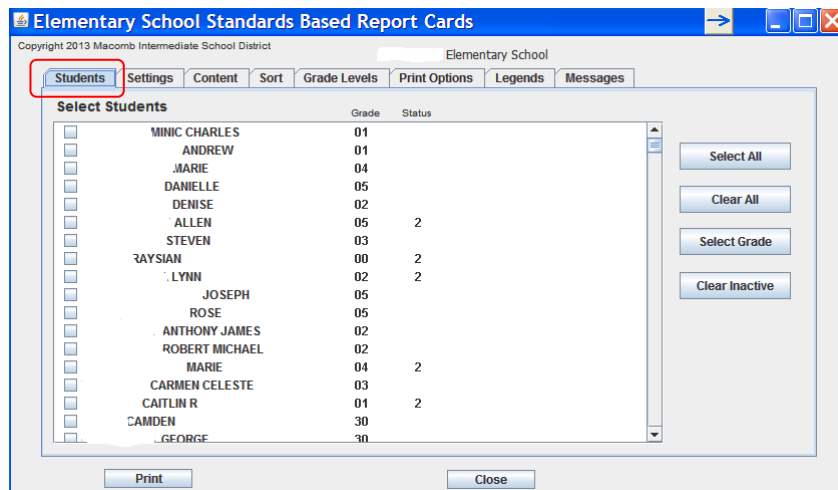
Elementary School Standards Based Report Cards

Copyright 2013 Macomb Intermediate School District

Elementary School

Students | Settings | Content | Sort | Grade Levels | Print Options | Legends | Messages

Select Students

| | Grade | Status |
|---|---|---|
| MINIC CHARLES | 01 | |
| ANDREW | 01 | |
| MARIE | 04 | |
| DANIELLE | 05 | |
| DENISE | 02 | |
| ALLEN | 05 | 2 |
| STEVEN | 03 | |
| RAYSIAN | 00 | 2 |
| LYNN | 02 | 2 |
| JOSEPH | 05 | |
| ROSE | 05 | |
| ANTHONY JAMES | 02 | |
| ROBERT MICHAEL | 02 | |
| MARIE | 04 | 2 |
| CARMEN CELESTE | 03 | |
| CAITLIN R | 01 | 2 |
| CAMDEN | 30 | |
| GEORGE | 30 | |

Select All

Clear All

Select Grade

Clear Inactive

Print

Close